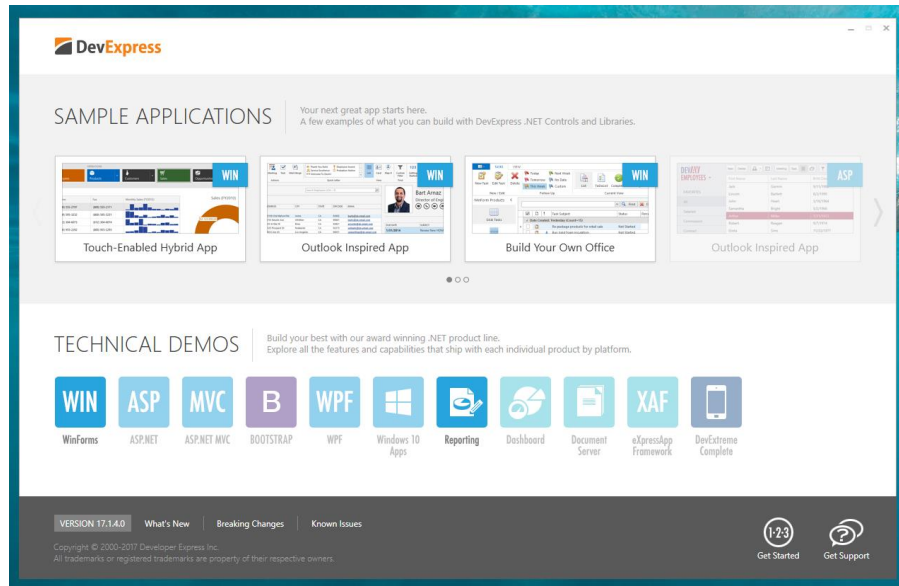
DevExpress

SAMPLE APPLICATIONS

Your next great app starts here.
A few examples of what you can build with DevExpress .NET Controls and Libraries.

WIN
Touch-Enabled Hybrid App

WIN
Bart Arnaz
Outlook Inspired App

WIN
Build Your Own Office

ASP
Outlook Inspired App

TECHNICAL DEMOS

Build your best with our award winning .NET product line.
Explore all the features and capabilities that ship with each individual product by platform.

WIN
WinForms

ASP
ASP.NET

MVC
ASP.NET MVC

B
BOOTSTRAP

WPF
WPF

Windows 10 Apps

Reporting

Dashboard

Document Server

XAF
eXpressApp Framework

DevExtreme Complete

VERSION 17.1.4.0 What's New Breaking Changes Known Issues

Copyright © 2000-2017 Developer Express Inc.
All trademarks or registered trademarks are property of their respective owners.

1·2·3
Get Started

Get Support